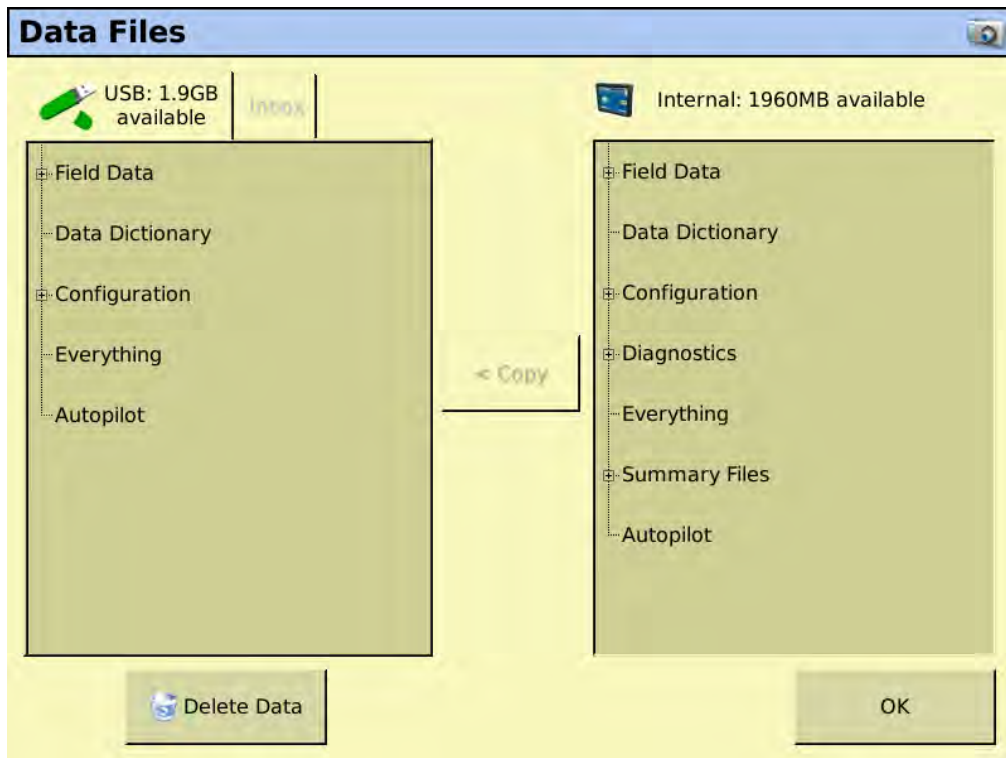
Data Files

USB: 1.9GB available

Inbox

Internal: 1960MB available

Field Data
Data Dictionary
Configuration
Everything
Autopilot

< Copy

Field Data
Data Dictionary
Configuration
Diagnostics
Everything
Summary Files
Autopilot

Delete Data

OK